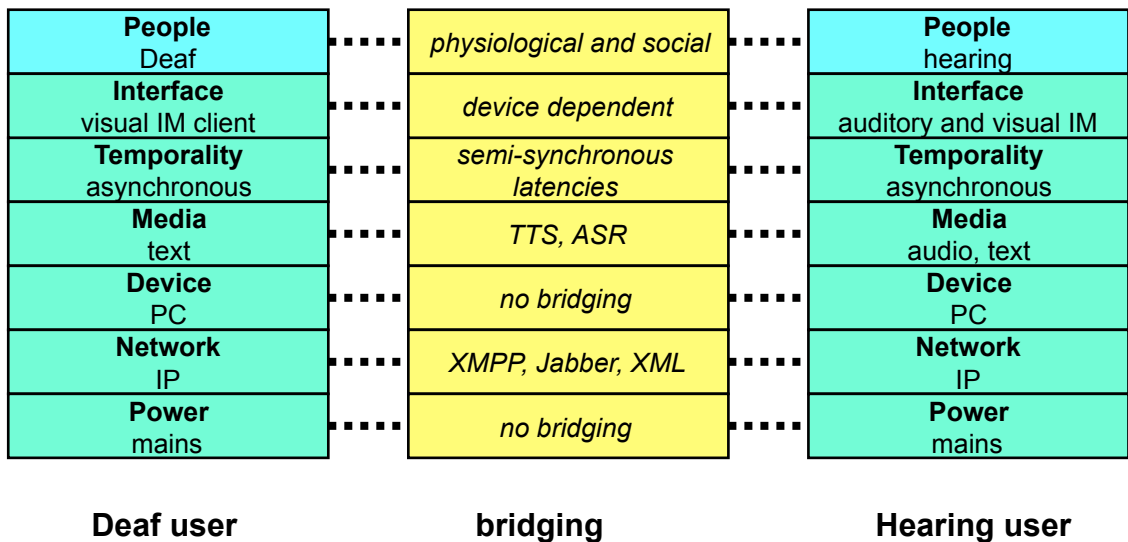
| Deaf user | bridging | Hearing user |
|---|---|---|
| **People** Deaf | *physiological and social* | **People** hearing |
| **Interface** visual IM client | *device dependent* | **Interface** auditory and visual IM |
| **Temporality** asynchronous | *semi-synchronous latencies* | **Temporality** asynchronous |
| **Media** text | *TTS, ASR* | **Media** audio, text |
| **Device** PC | *no bridging* | **Device** PC |
| **Network** IP | *XMPP, Jabber, XML* | **Network** IP |
| **Power** mains | *no bridging* | **Power** mains |

**Deaf user**

**bridging**

**Hearing user**